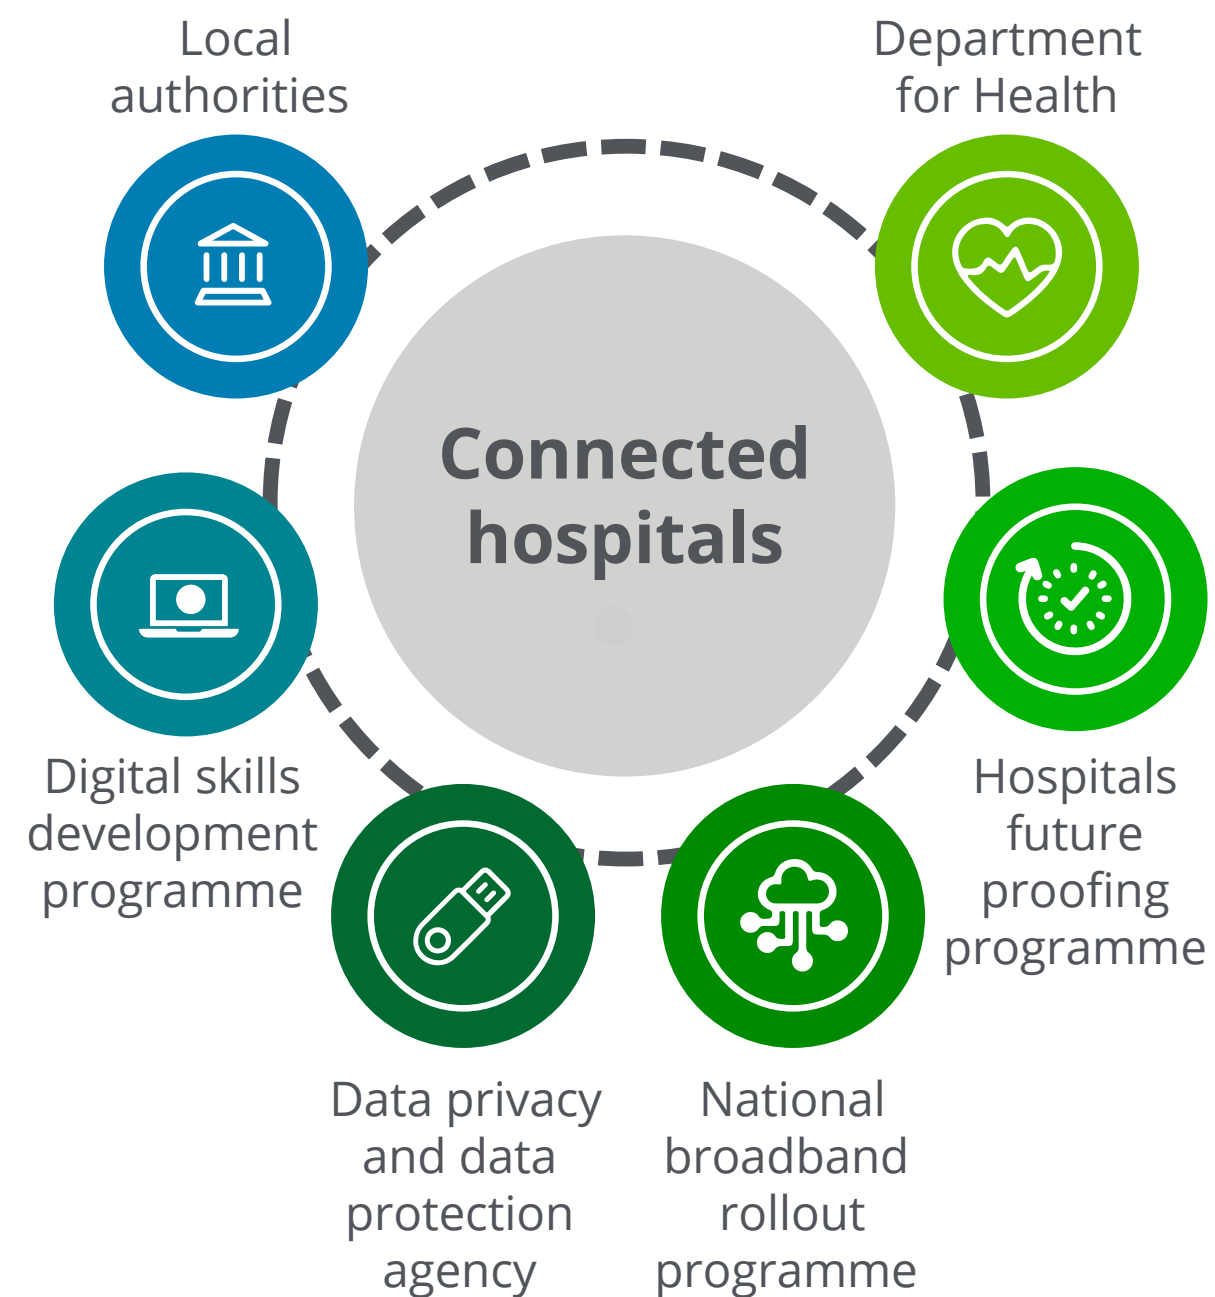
Local authorities

Department for Health

Connected hospitals

Digital skills development programme

Hospitals future proofing programme

Data privacy and data protection agency

National broadband rollout programme